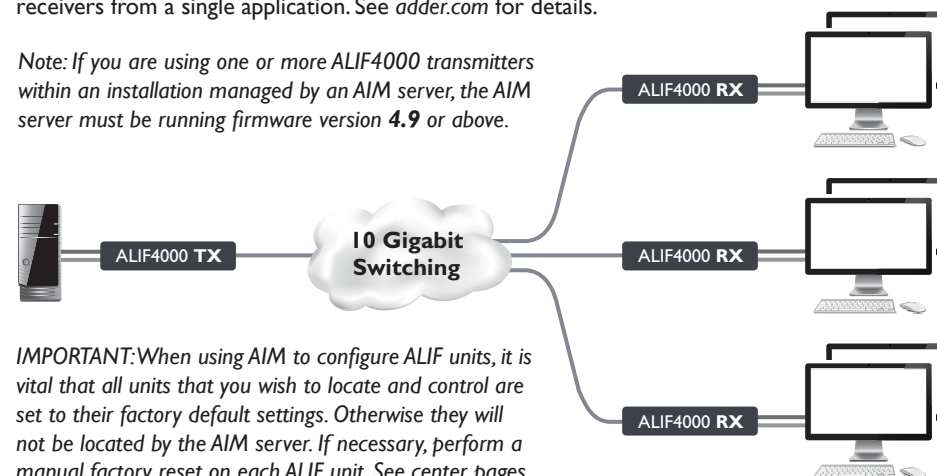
receivers from a single application. See *adder.com* for details.

*Note: If you are using one or more ALIF4000 transmitters within an installation managed by an AIM server, the AIM server must be running firmware version **4.9** or above.*

ALIF4000 **TX**

**10 Gigabit Switching**

ALIF4000 **RX**

ALIF4000 **RX**

ALIF4000 **RX**

*IMPORTANT: When using AIM to configure ALIF units, it is vital that all units that you wish to locate and control are set to their factory default settings. Otherwise they will not be located by the AIM server. If necessary, perform a manual factory reset on each ALIF unit. See center pages* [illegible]